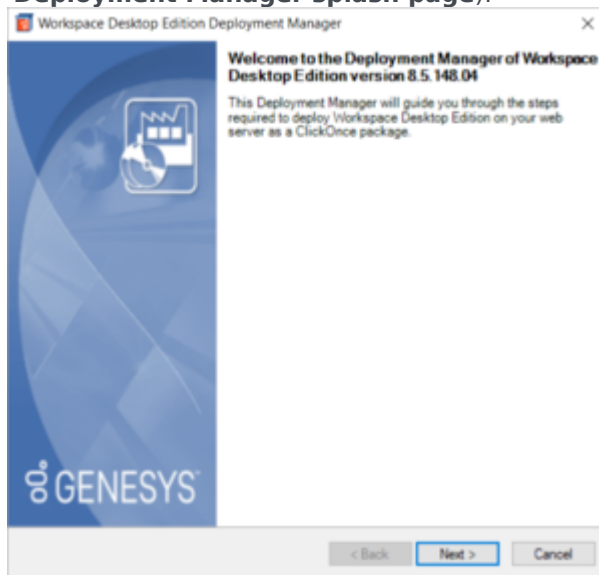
Deployment Manager splash page).

Workspace Desktop Edition Deployment Manager

×

Welcome to the Deployment Manager of Workspace Desktop Edition version 8.5.148.04

This Deployment Manager will guide you through the steps required to deploy Workspace Desktop Edition on your web server as a ClickOnce package.

GENESYS

< Back

Next >

Cancel